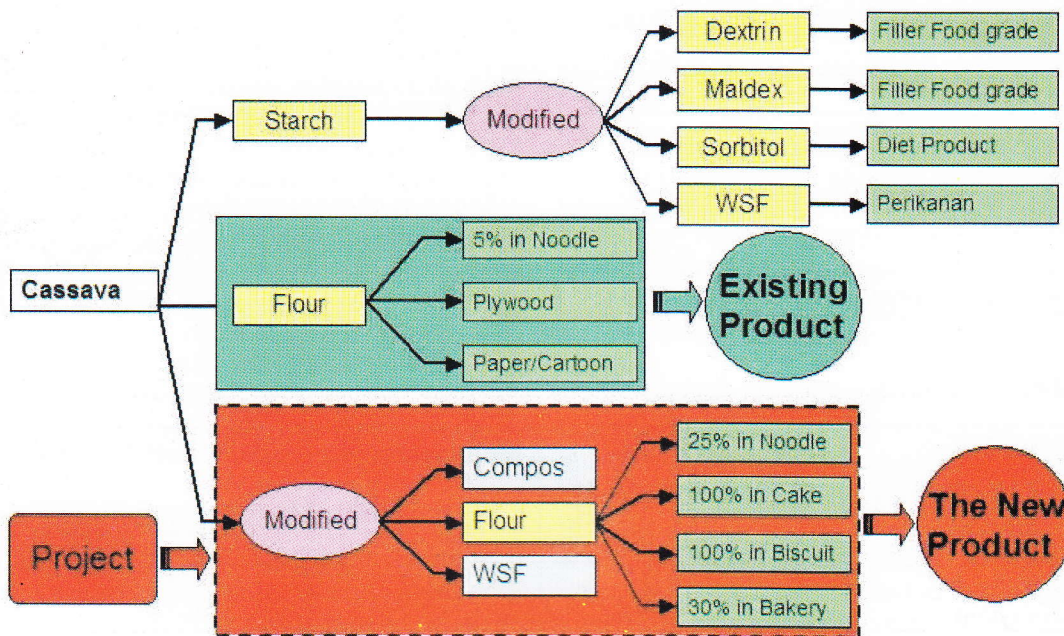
Cassava

Starch

Modified

Dextrin

Filler Food grade

Maldex

Filler Food grade

Sorbitol

Diet Product

WSF

Perikanan

Flour

5% in Noodle

Plywood

Paper/Cartoon

Existing Product

Project

Modified

Compos

Flour

WSF

25% in Noodle

100% in Cake

100% in Biscuit

30% in Bakery

The New Product